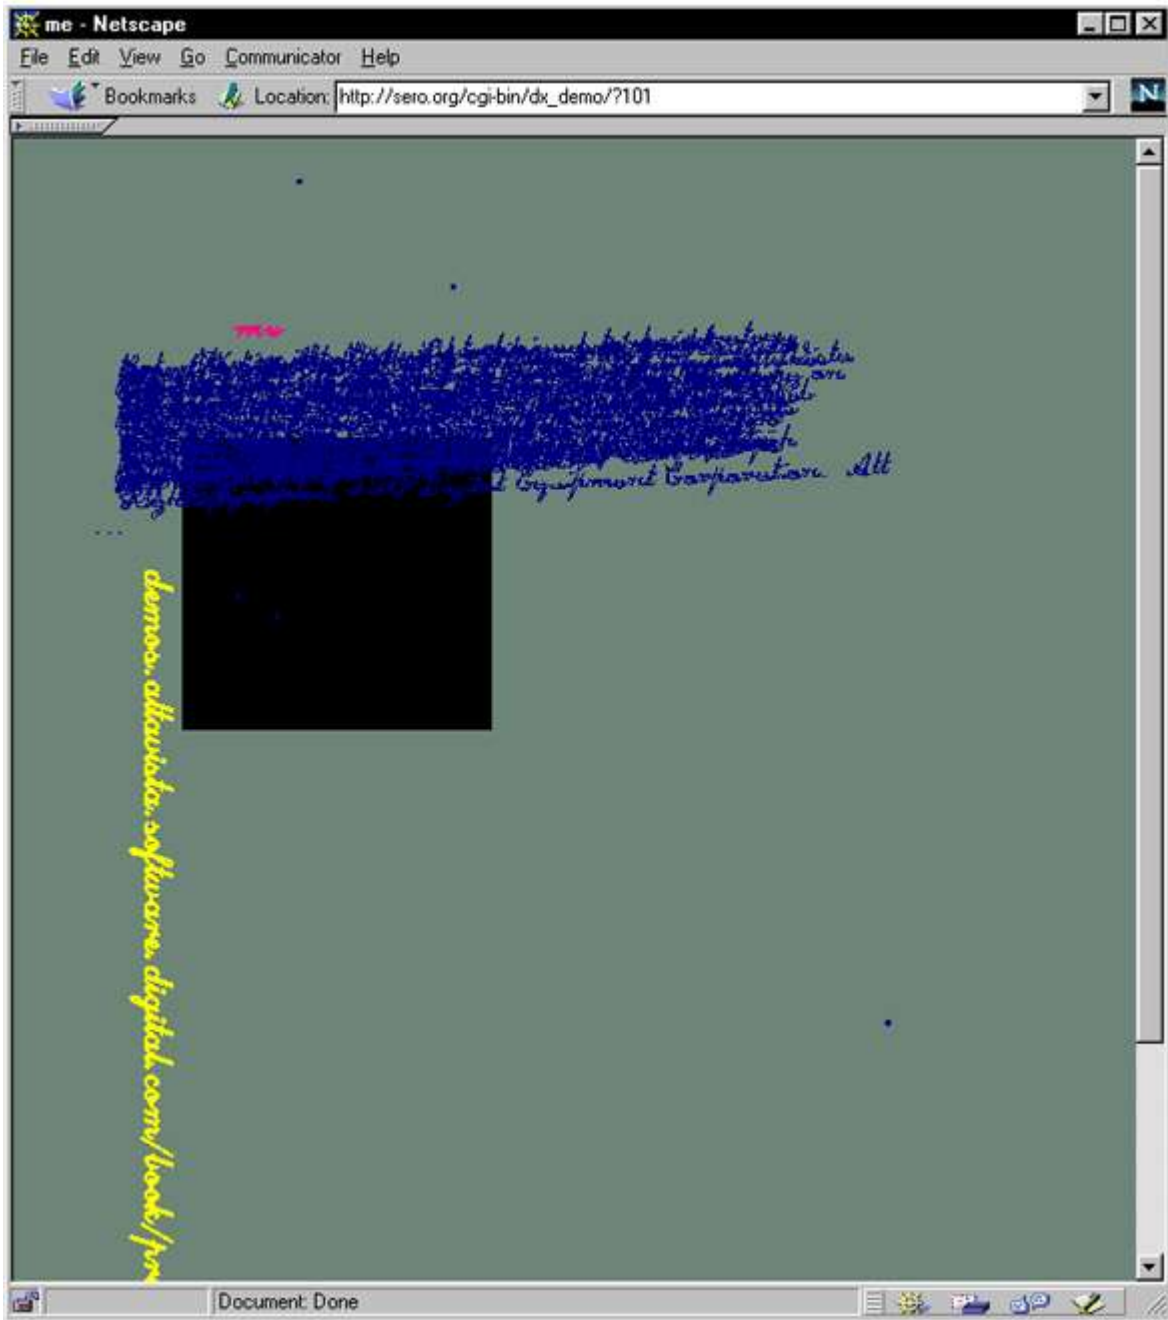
me - Netscape

File Edit View Go Communicator Help

Bookmarks Location: http://sero.org/cgi-bin/dx_demo/?101

me

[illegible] Equipment Corporation. All

demos.altavista.software.digital.com/book/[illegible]

Document: Done